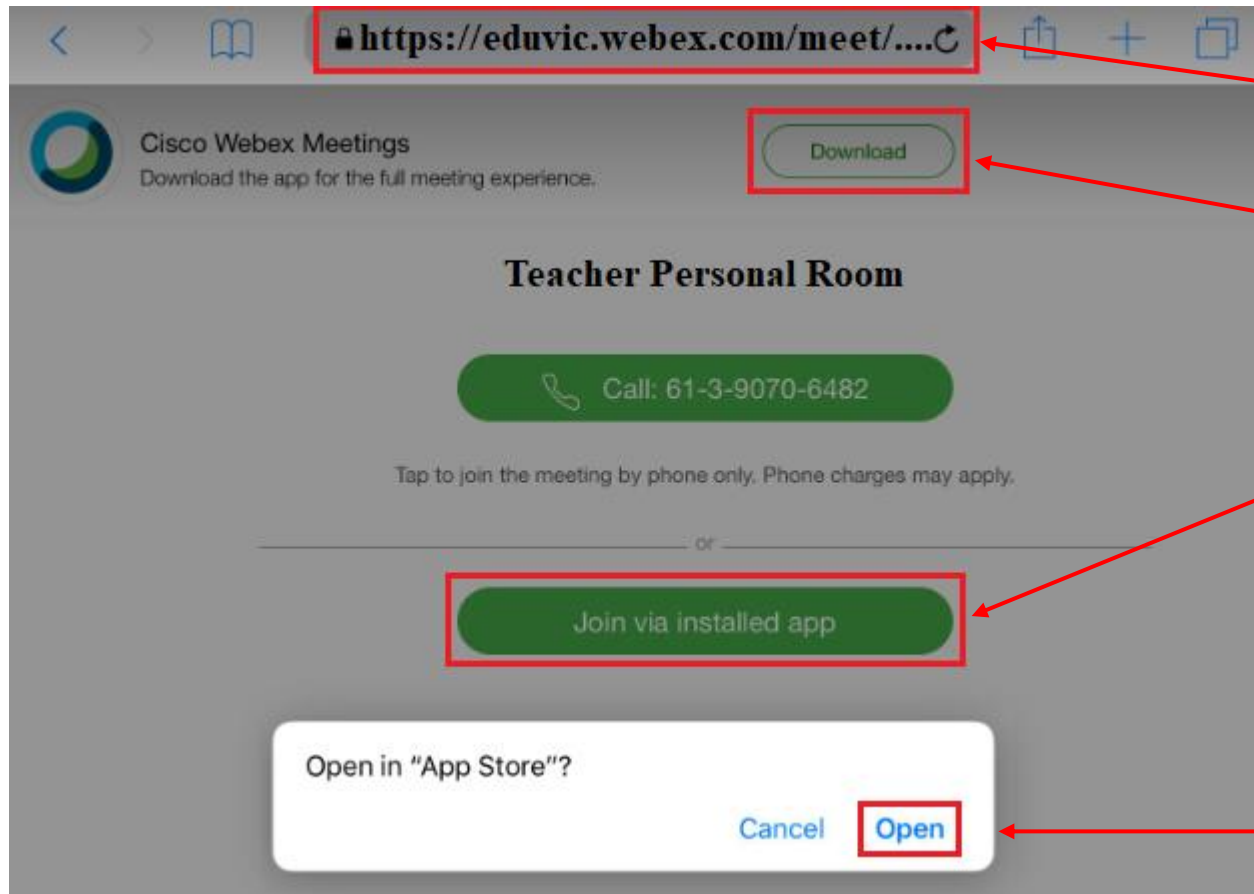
https://eduvic.webex.com/meet/....

Cisco Webex Meetings
Download the app for the full meeting experience.

Download

Teacher Personal Room

Call: 61-3-9070-6482

Tap to join the meeting by phone only. Phone charges may apply.

or

Join via installed app

Open in "App Store"?

Cancel Open